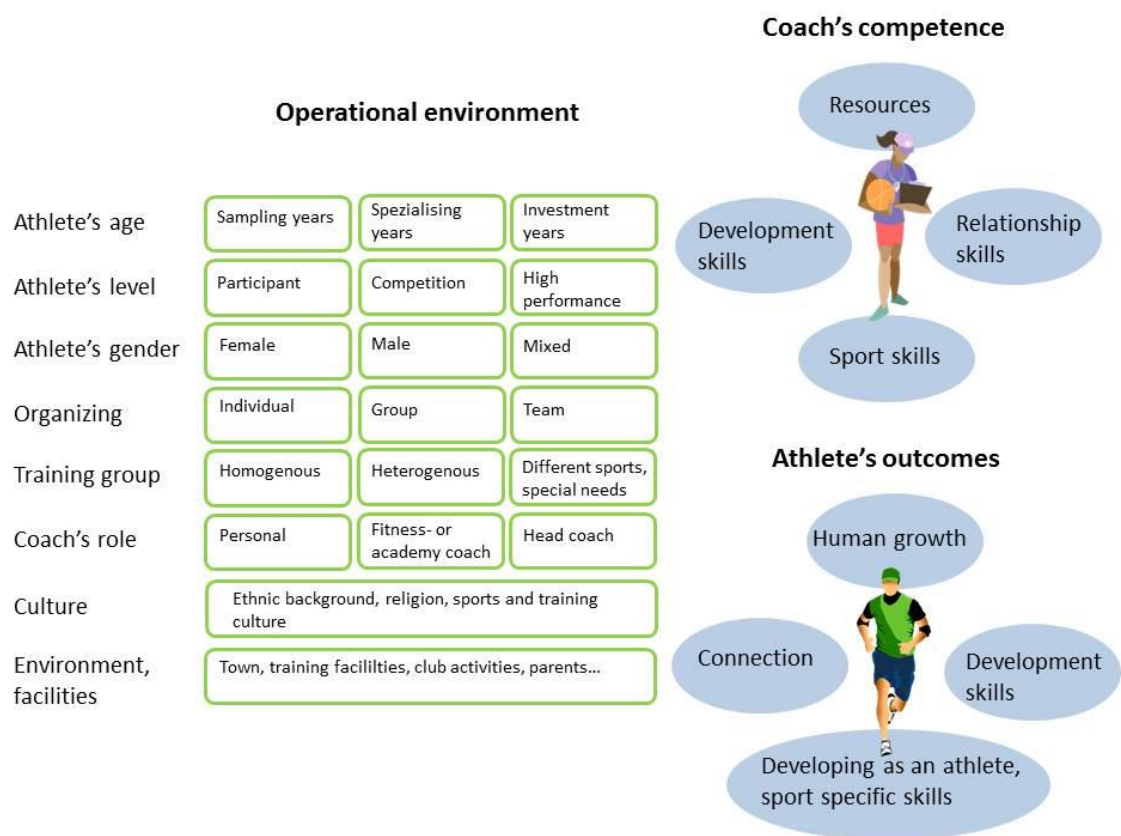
Operational environment

| | | | |
|---|---|---|---|
| Athlete's age | Sampling years | Spezialising years | Investment years |
| Athlete's level | Participant | Competition | High performance |
| Athlete's gender | Female | Male | Mixed |
| Organizing | Individual | Group | Team |
| Training group | Homogenous | Heterogenous | Different sports, special needs |
| Coach's role | Personal | Fitness- or academy coach | Head coach |
| Culture | Ethnic background, religion, sports and training culture | | |
| Environment, facilities | Town, training facililties, club activities, parents... | | |

Coach's competence

Resources

Development skills

Relationship skills

Sport skills

Athlete's outcomes

Human growth

Connection

Development skills

Developing as an athlete, sport specific skills